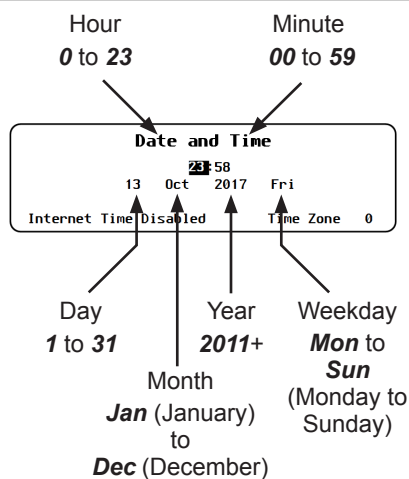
Hour
*0* to *23*

Minute
*00* to *59*

Date and Time
23:58
13 Oct 2017 Fri
Internet Time Disabled Time Zone 0

Day
*1* to *31*

Month
*Jan* (January) to *Dec* (December)

Year
*2011*+

Weekday
*Mon* to *Sun* (Monday to Sunday)